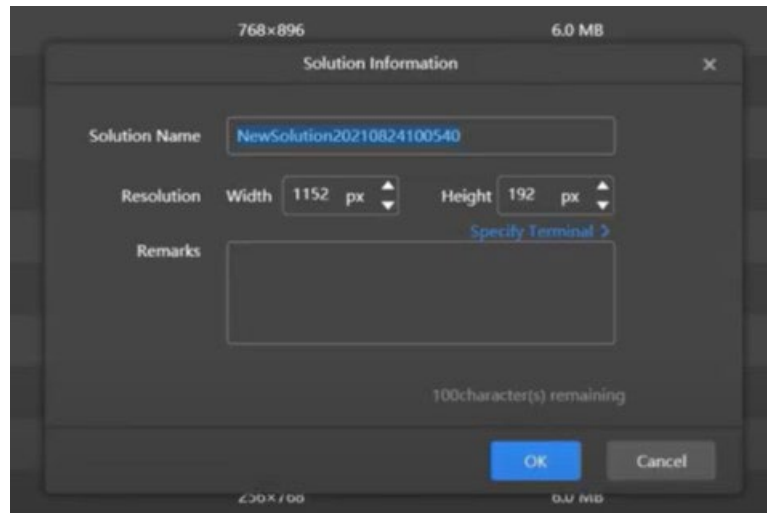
768×896 6.0 MB

Solution Information ×

Solution Name NewSolution20210824100540

Resolution Width 1152 px Height 192 px

Specify Terminal >

Remarks

100character(s) remaining

OK Cancel

256×768 6.0 MB